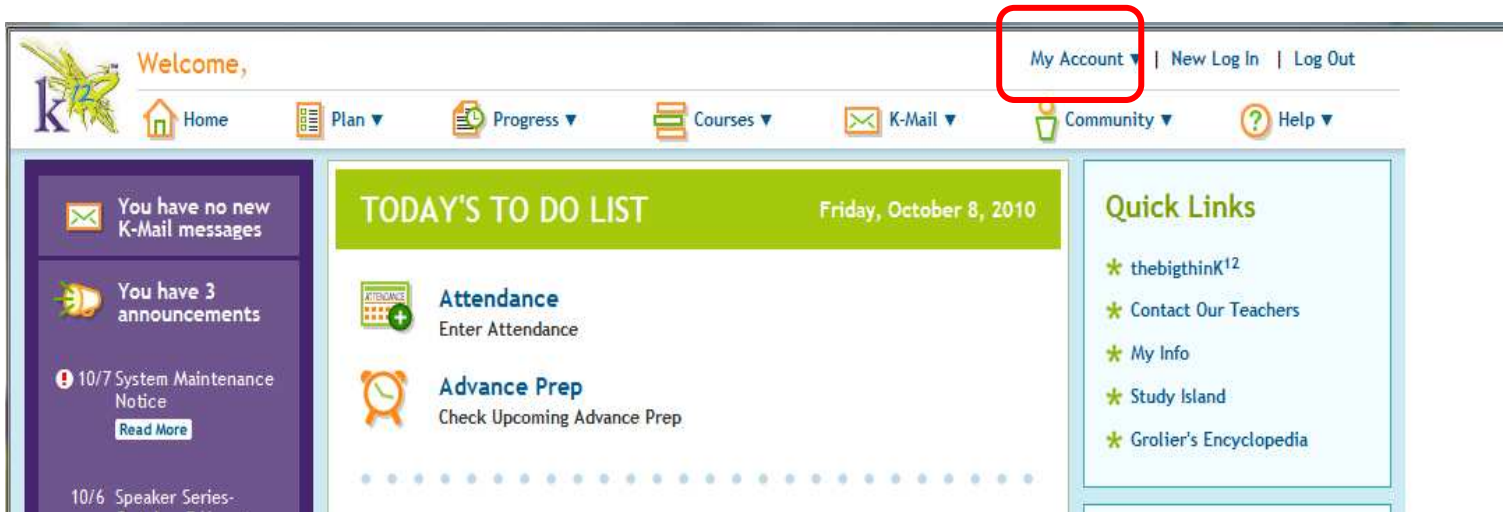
K12

Welcome,

My Account ▼ | New Log In | Log Out

Home Plan ▼ Progress ▼ Courses ▼ K-Mail ▼ Community ▼ Help ▼

You have no new K-Mail messages

You have 3 announcements

10/7 System Maintenance Notice
Read More

10/6 Speaker Series-

TODAY'S TO DO LIST Friday, October 8, 2010

ATTENDANCE

Attendance
Enter Attendance

Advance Prep
Check Upcoming Advance Prep

Quick Links

thebigthinK$^{12}$

Contact Our Teachers

My Info

Study Island

Grolier's Encyclopedia